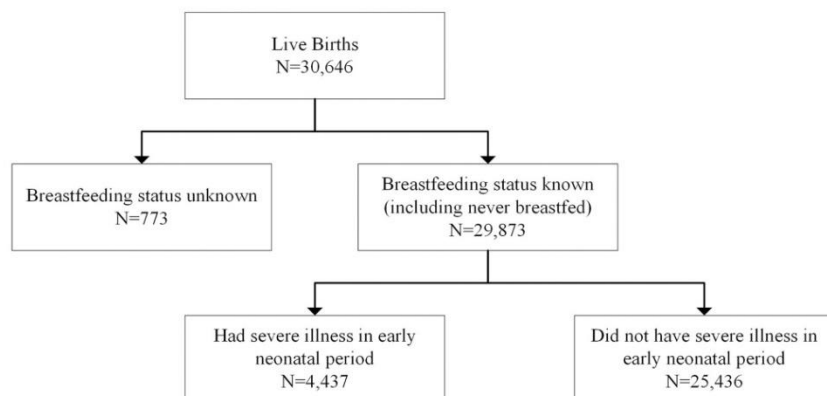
Live Births
N=30,646

Breastfeeding status unknown
N=773

Breastfeeding status known (including never breastfed)
N=29,873

Had severe illness in early neonatal period
N=4,437

Did not have severe illness in early neonatal period
N=25,436